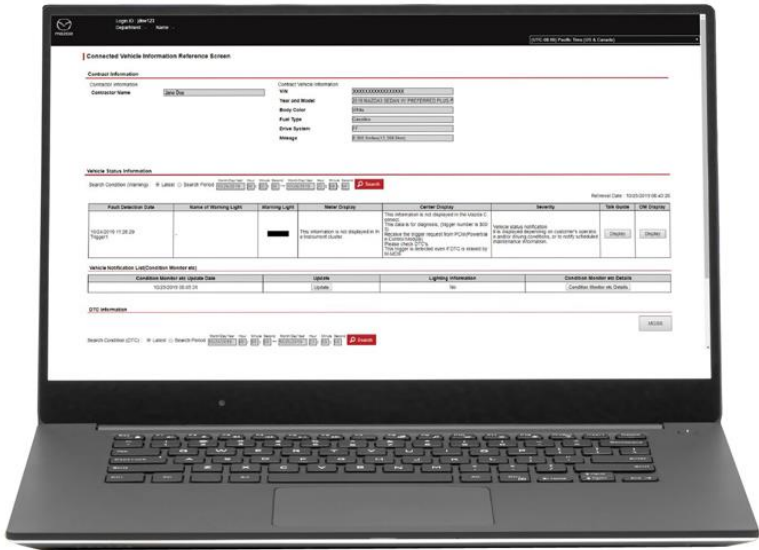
mazda

Login ID : jdoe123
Department : - Name : -

(UTC-08:00) Pacific Time (US & Canada)

Connected Vehicle Information Reference Screen

Contract Information

Contractor Information
Contractor Name Jane Doe

Contract Vehicle Information
VIN XXXXXXXXXXXXXXXXX
Year and Model 2019 MAZDA3 SEDAN W/ PREFERRED PLUS P
Body Color Other
Fuel Type Gasoline
Drive System FF
Mileage 2,000 km(1,242 Miles)

Vehicle Status Information

Search Condition (Warning) ◉ Latest ○ Search Period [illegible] Search

Retrieval Date: 10/25/2019 08:43:25

| Fault Detection Date | Name of Warning Light | Warning Light | Meter Display | Center Display | Severity | Talk Guide | CM Display |
|---|---|---|---|---|---|---|---|
| 10/24/2019 11:28:29 Trigger1 | - | | This information is not displayed in the instrument cluster | This information is not displayed in the Mazda C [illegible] The data is for diagnosis. (trigger number is 0x0 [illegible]) Receive the trigger request from PCM/Powertrai n Control Module. Please check DTC's. This trigger is detected even if DTC is erased by M-MDS | Vehicle status notification It is displayed depending on customer's operatio n and/or driving conditions, or to notify scheduled maintenance information. | Display | Display |

Vehicle Notification List(Condition Monitor etc)

| Condition Monitor etc Update Date | Update | Lighting Information | Condition Monitor etc Details |
|---|---|---|---|
| 10/23/2019 05:05:24 | Update | No | Condition Monitor etc Details |

DTC Information

MDARS

Search Condition (DTC) : ◉ Latest ○ Search Period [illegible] Search